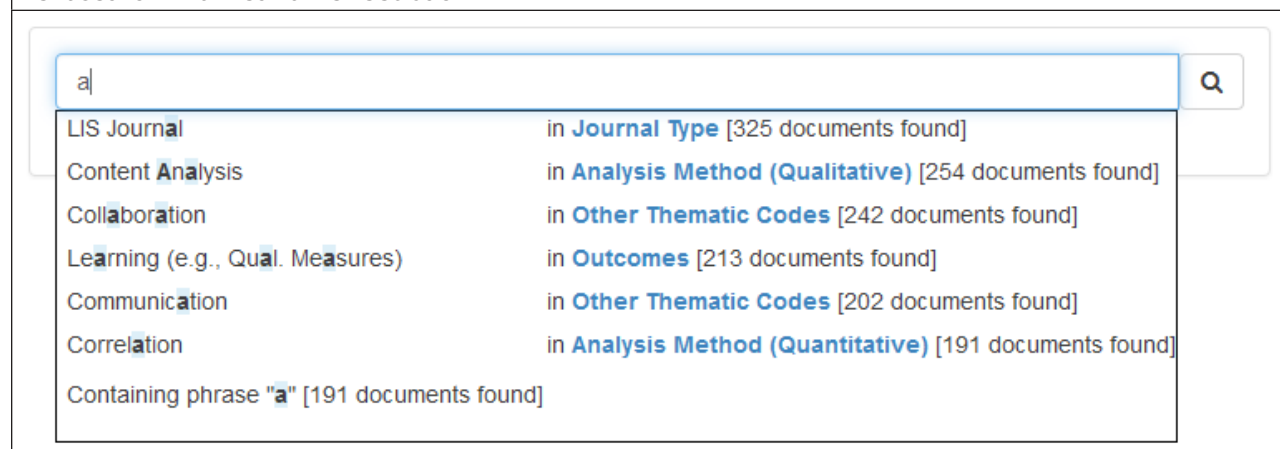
a

LIS Journal in Journal Type [325 documents found]
Content Analysis in Analysis Method (Qualitative) [254 documents found]
Collaboration in Other Thematic Codes [242 documents found]
Learning (e.g., Qual. Measures) in Outcomes [213 documents found]
Communication in Other Thematic Codes [202 documents found]
Correlation in Analysis Method (Quantitative) [191 documents found]
Containing phrase "a" [191 documents found]